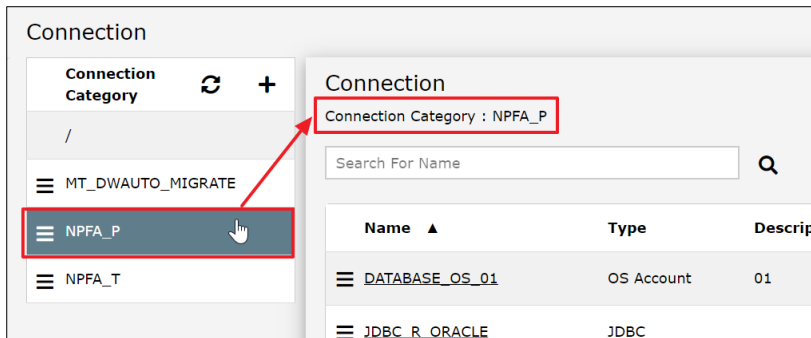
Connection

Connection Category

/

MT_DWAUTO_MIGRATE

NPFA_P

NPFA_T

Connection

Connection Category : NPFA_P

Search For Name

| Name ▲ | Type | Descrip |
|---|---|---|
| DATABASE_OS_01 | OS Account | 01 |
| JDBC_R_ORACLE | JDBC | |